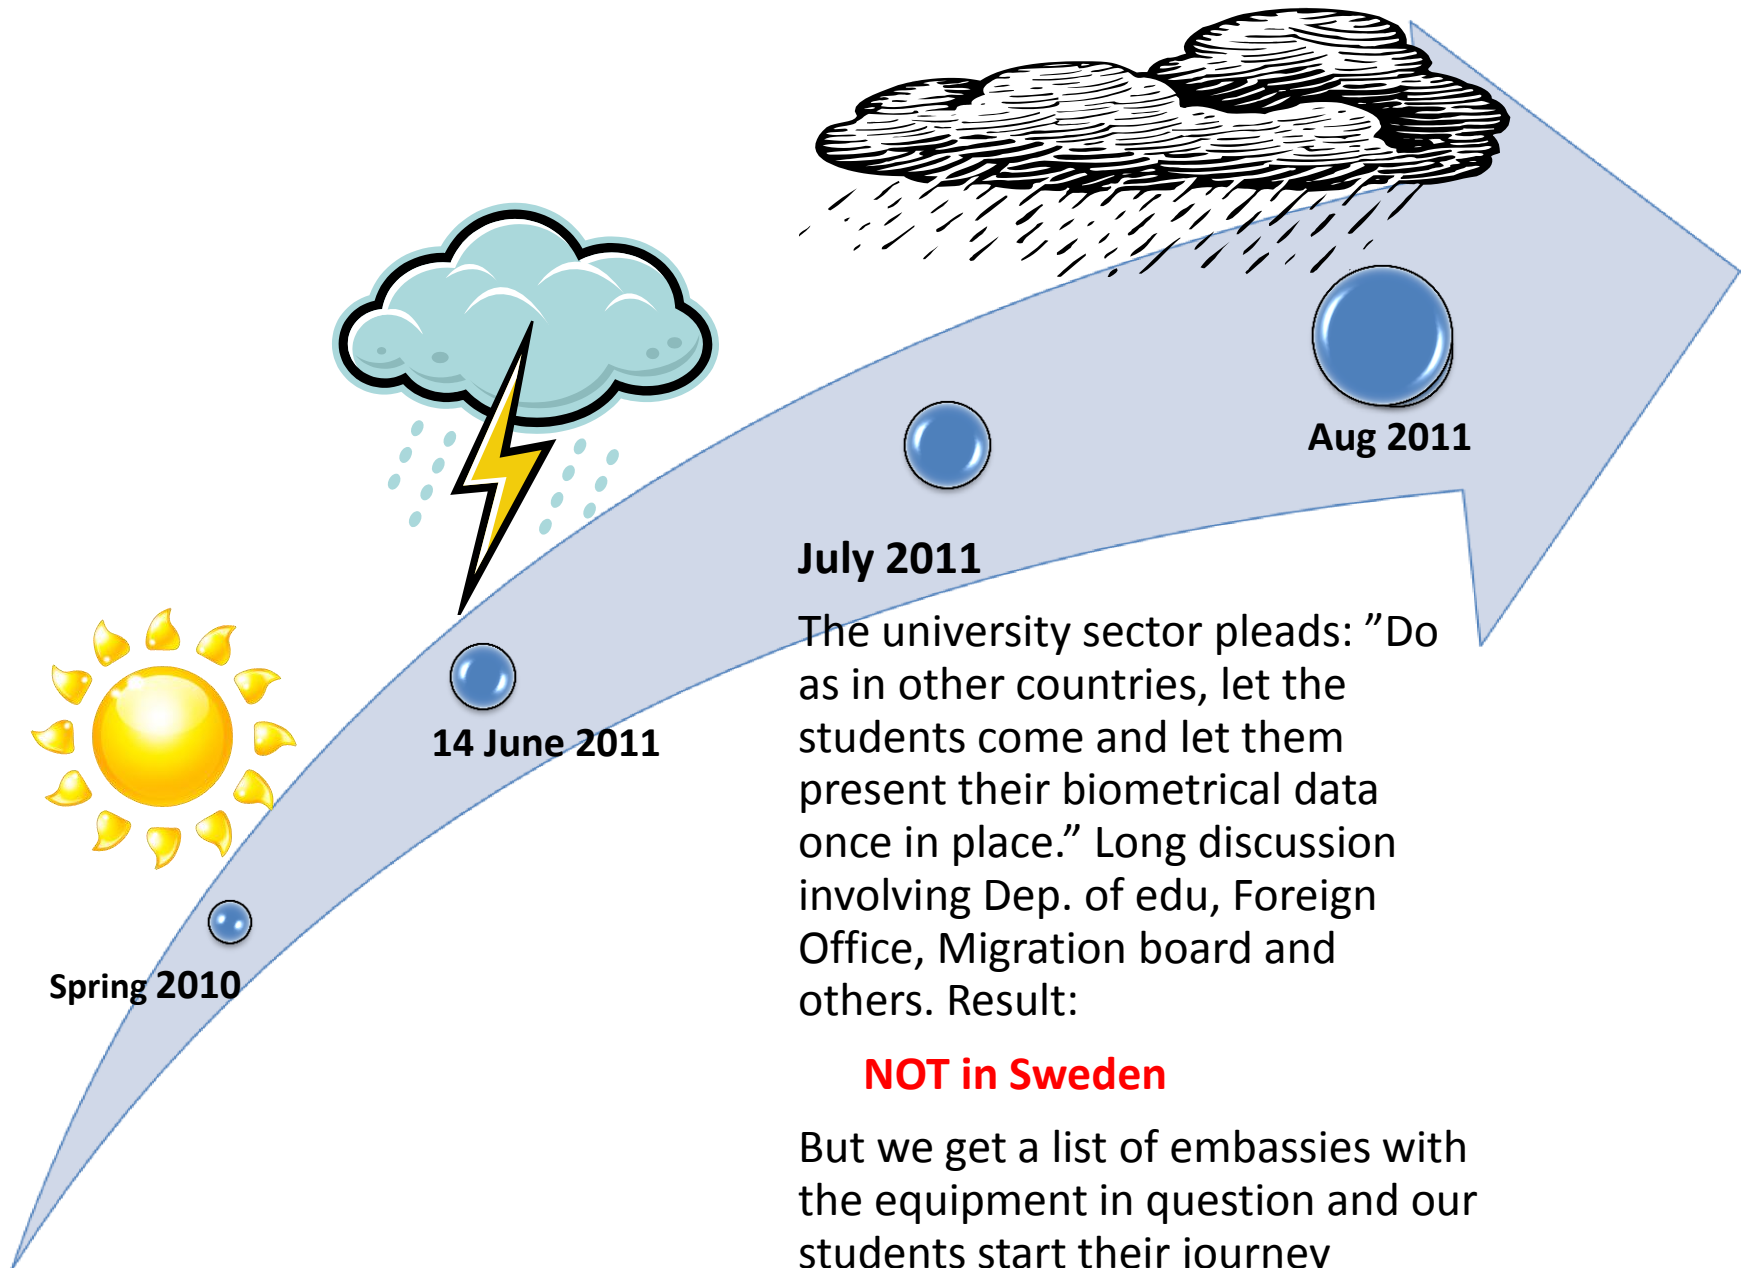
Aug 2011

July 2011

The university sector pleads: ”Do as in other countries, let the students come and let them present their biometrical data once in place.” Long discussion involving Dep. of edu, Foreign Office, Migration board and others. Result:

NOT in Sweden

But we get a list of embassies with the equipment in question and our students start their journey

14 June 2011

Spring 2010